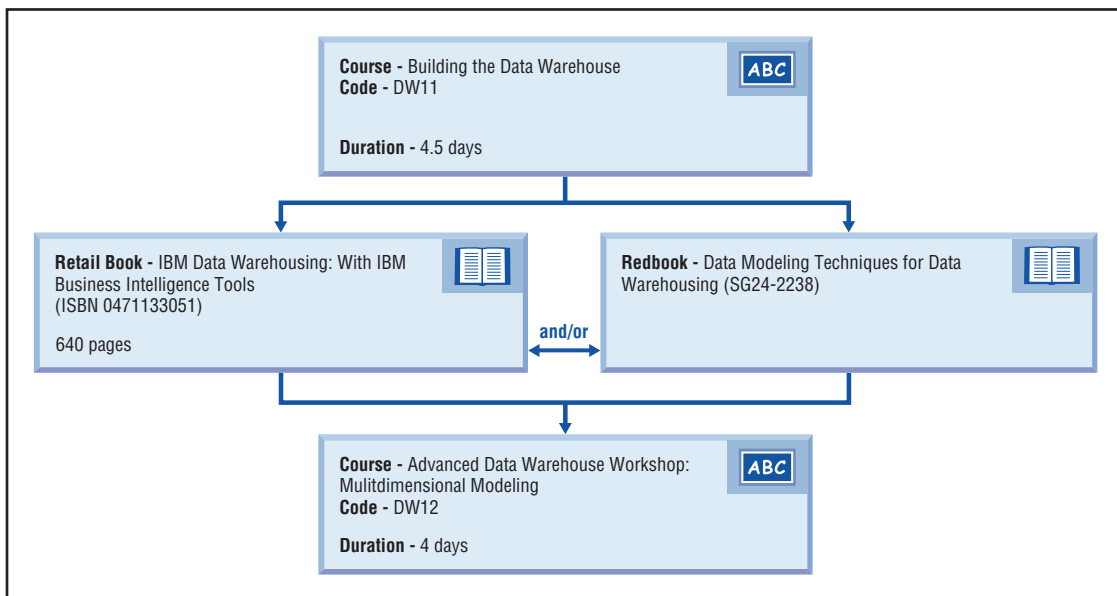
Course - Building the Data Warehouse
Code - DW11

Duration - 4.5 days

ABC

Retail Book - IBM Data Warehousing: With IBM Business Intelligence Tools (ISBN 0471133051)

640 pages

and/or

Redbook - Data Modeling Techniques for Data Warehousing (SG24-2238)

Course - Advanced Data Warehouse Workshop: Mulitdimensional Modeling
Code - DW12

Duration - 4 days

ABC